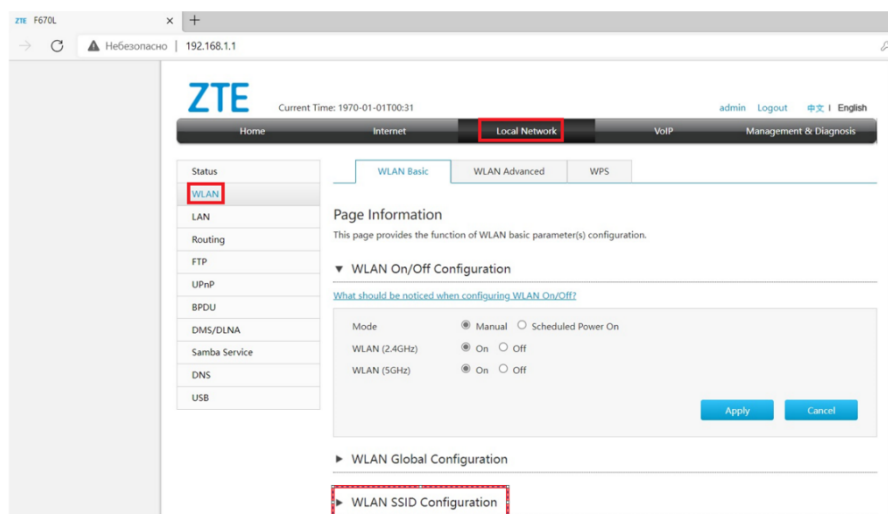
ZTE F670L ×

Небезопасно | 192.168.1.1

ZTE Current Time: 1970-01-01T00:31

admin Logout 中文 | English

Home Internet Local Network VoIP Management & Diagnosis

Status
WLAN
LAN
Routing
FTP
UPnP
BPDU
DMS/DLNA
Samba Service
DNS
USB

WLAN Basic WLAN Advanced WPS

Page Information

This page provides the function of WLAN basic parameter(s) configuration.

▼ WLAN On/Off Configuration

What should be noticed when configuring WLAN On/Off?

Mode Manual Scheduled Power On
WLAN (2.4GHz) On Off
WLAN (5GHz) On Off

Apply Cancel

► WLAN Global Configuration

► WLAN SSID Configuration